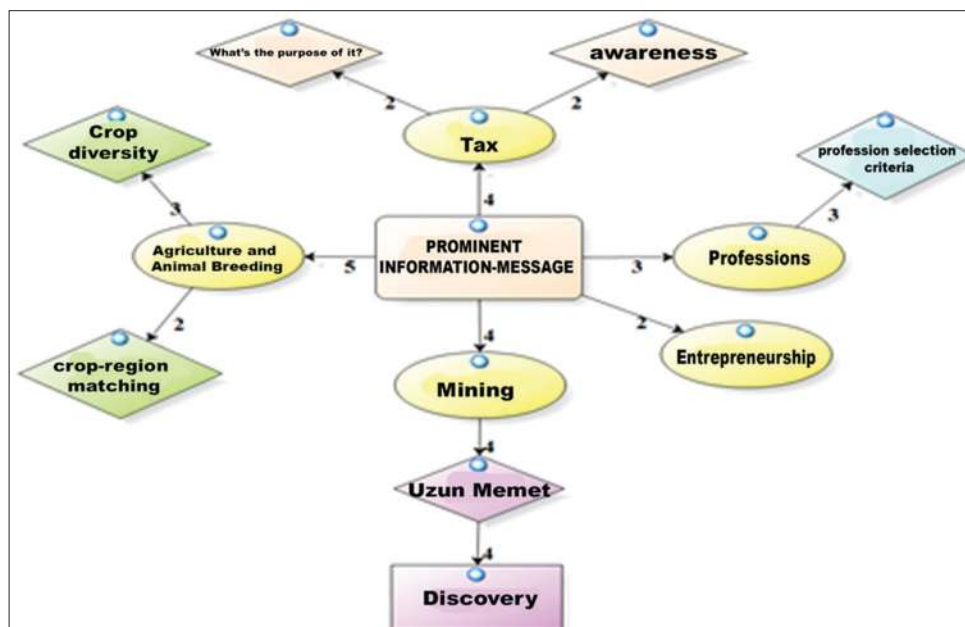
What's the purpose of it?

awareness

2

2

Crop diversity

Tax

profession selection criteria

3

4

3

Agriculture and Animal Breeding

5

PROMINENT INFORMATION-MESSAGE

3

Professions

2

4

2

crop-region matching

Entrepreneurship

Mining

4

Uzun Memet

4

Discovery